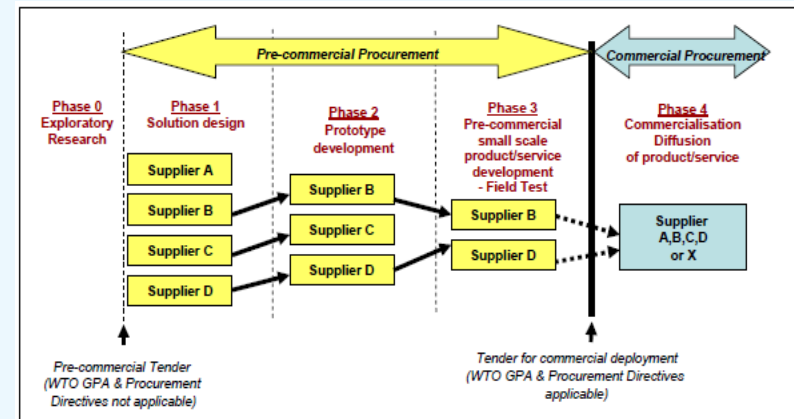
Pre-commercial Procurement

Commercial Procurement

Phase 0
Exploratory Research

Phase 1
Solution design

Phase 2
Prototype development

Phase 3
Pre-commercial small scale product/service development - Field Test

Phase 4
Commercialisation Diffusion of product/service

Supplier A

Supplier B

Supplier C

Supplier D

Supplier B

Supplier C

Supplier D

Supplier B

Supplier D

Supplier A,B,C,D or X

Pre-commercial Tender (WTO GPA & Procurement Directives not applicable)

Tender for commercial deployment (WTO GPA & Procurement Directives applicable)